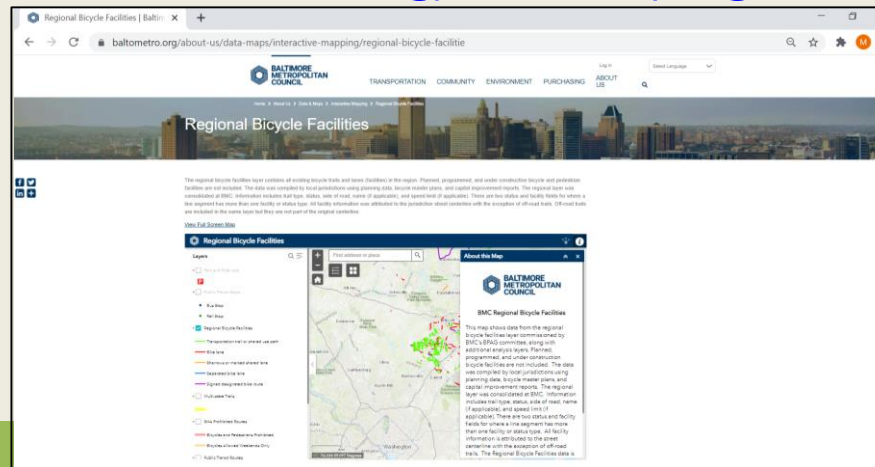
Regional Bicycle Facilities | Baltim ×

baltometro.org/about-us/data-maps/interactive-mapping/regional-bicycle-facilitie

BALTIMORE METROPOLITAN COUNCIL

TRANSPORTATION COMMUNITY ENVIRONMENT PURCHASING ABOUT US

Log in

Select language

Home > About Us > Data & Maps > Interactive Mapping > Regional Bicycle Facilities

Regional Bicycle Facilities

The regional bicycle facilities layer contains all existing bicycle trails and lanes (facilities) in the region. Planned, programmed, and under construction bicycle and pedestrian facilities are not included. The data was compiled by local jurisdictions using planning data, bicycle master plans, and capital improvement reports. The regional layer was consolidated at BMC. Information includes trail type, status, side of road, name (if applicable), and speed limit (if applicable). There are two status and facility fields for where a line segment has more than one facility or status type. All facility information was attributed to the jurisdiction street centerline with the exception of off-road trails. Off-road trails are included in the same layer but they are not part of the regional centerline.

View Full Screen Map

Regional Bicycle Facilities

Layers

Find address or place

Bus Stops

Rail Stops

Regional Bicycle Facilities

Transportation trail or shared use path

Bike lane

Bike lane

Separated bike lane

Signed designated bike route

Bike Prohibited Routes

Bicycles and Pedestrians Prohibited

Bicycles Allowed Weekends Only

Public Transit Routes

Washington

About this Map

BALTIMORE METROPOLITAN COUNCIL

BMC Regional Bicycle Facilities

This map shows data from the regional bicycle facilities layer commissioned by BMC's BPAG committee, along with additional analysis layers. Planned, programmed, and under construction bicycle facilities are not included. The data was compiled by local jurisdictions using planning data, bicycle master plans, and capital improvement reports. The regional layer was consolidated at BMC. Information includes trail type, status, side of road, name (if applicable), and speed limit (if applicable). There are two status and facility fields for where a line segment has more than one facility or status type. All facility information is attributed to the street centerline with the exception of off-road trails. The Regional Bicycle Facilities data is